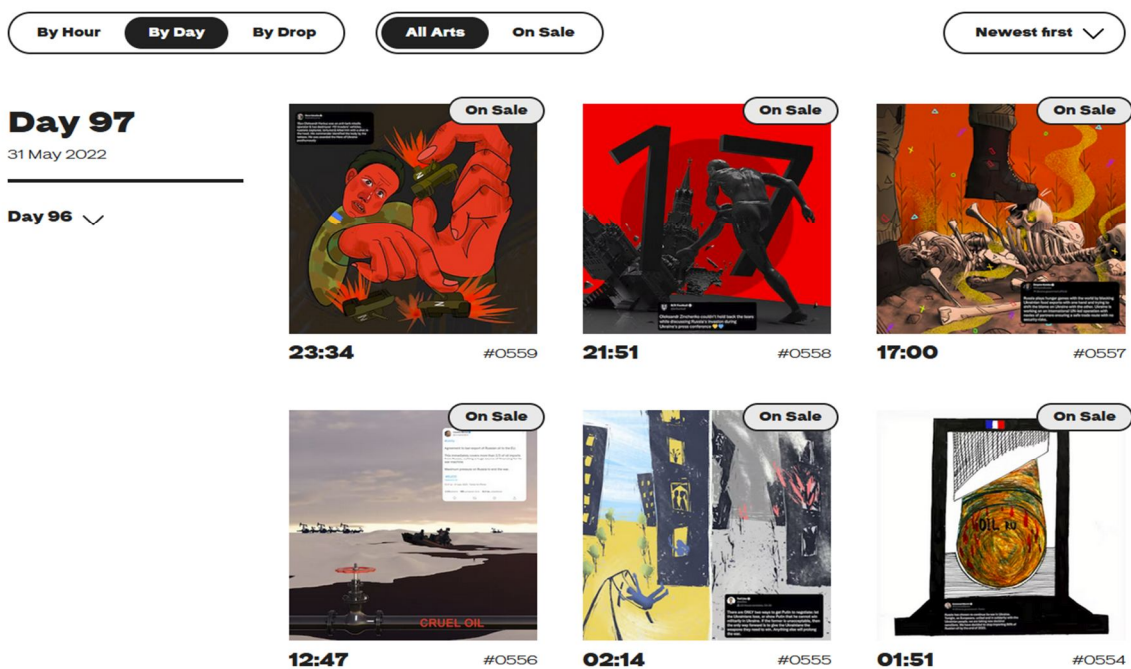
By Hour By Day By Drop

All Arts On Sale

Newest first

Day 97

31 May 2022

Day 96

On Sale

23:34 #0559

On Sale

21:51 #0558

On Sale

17:00 #0557

On Sale

CRUEL OIL

12:47 #0556

On Sale

02:14 #0555

On Sale

OIL

01:51 #0554